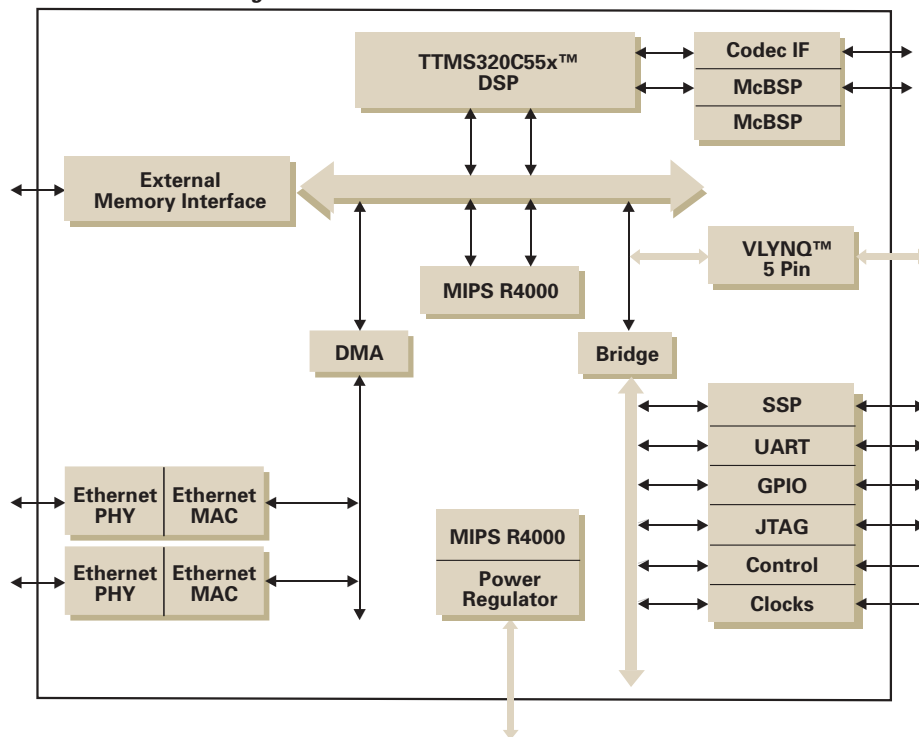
TTMS320C55x™
DSP

Codec IF
McBSP
McBSP

External
Memory Interface

VLYNQ™
5 Pin

MIPS R4000

DMA

Bridge

SSP
UART
GPIO
JTAG
Control
Clocks

Ethernet PHY
Ethernet MAC

Ethernet PHY
Ethernet MAC

MIPS R4000
Power Regulator